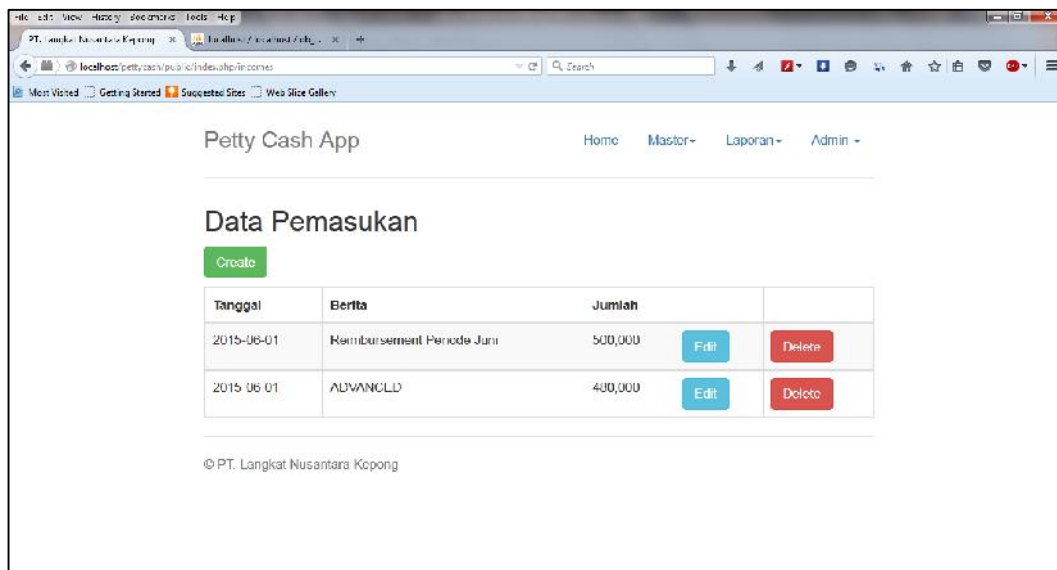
File Edit View History Bookmarks Tools Help

PT. Langkat Nusantara Kepong × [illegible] ×

localhost/pettycash/public/index.php/incomes

Search

Most Visited Getting Started Suggested Sites Web Slice Gallery

Petty Cash App

Home Master Laporan Admin

Data Pemasukan

Create

| Tanggal | Berita | Jumlah | | |
|---|---|---|---|---|
| 2015-06-01 | Reimbursement Periode Juni | 500,000 | Edit | Delete |
| 2015-06-01 | ADVANCED | 400,000 | Edit | Delete |

© PT. Langkat Nusantara Kepong